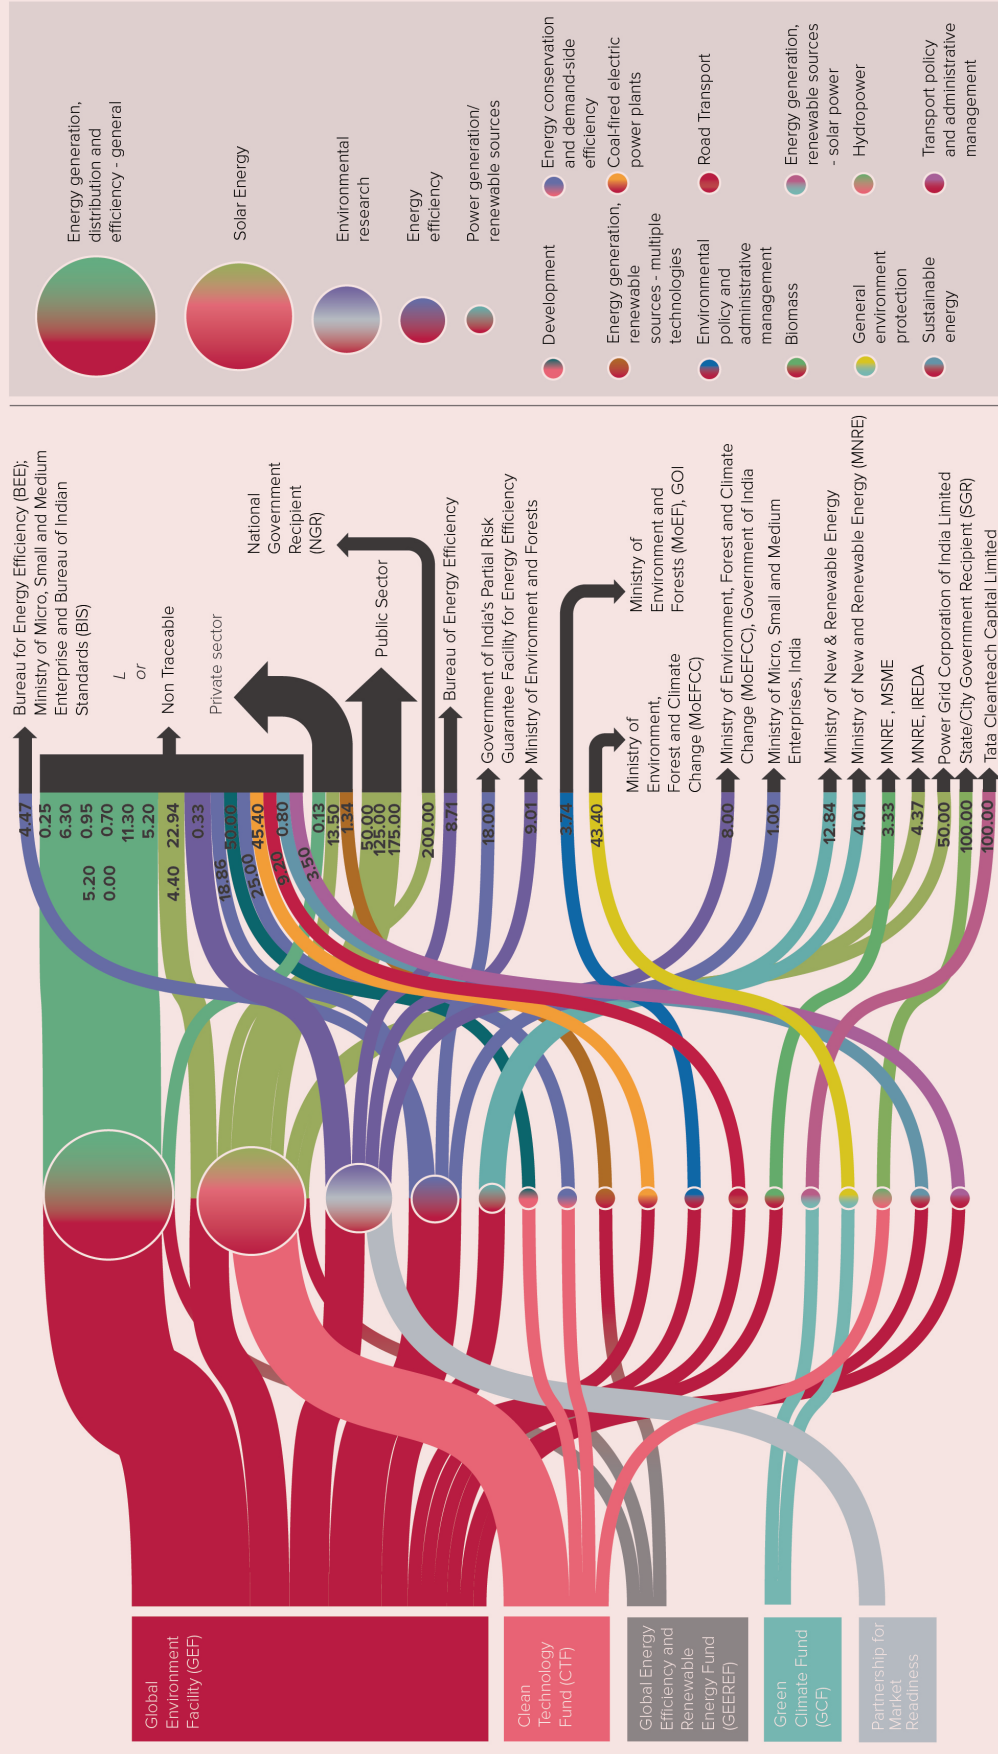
Energy generation, distribution and efficiency - general

Solar Energy

Environmental research

Energy efficiency

Power generation/ renewable sources

Development

Energy generation, renewable sources - multiple technologies

Environmental policy and administrative management

Biomass

General environment protection

Sustainable energy

Energy conservation and demand-side efficiency

Coal-fired electric power plants

Road Transport

Energy generation, renewable sources - solar power

Hydropower

Transport policy and administrative management

Bureau for Energy Efficiency (BEE); Ministry of Micro, Small and Medium Enterprise and Bureau of Indian Standards (BIS)

L or

Non Traceable

Private sector

National Government Recipient (NGR)

Public Sector

Bureau of Energy Efficiency

Government of India's Partial Risk Guarantee Facility for Energy Efficiency

Ministry of Environment and Forests

Ministry of Environment, Forest and Climate Change (MoEFCC)

Ministry of Environment and Forests (MoEF), GOI

Ministry of Environment, Forest and Climate Change (MoEFCC), Government of India

Ministry of Micro, Small and Medium Enterprises, India

Ministry of New & Renewable Energy

Ministry of New and Renewable Energy (MNRE)

MNRE , MSME

MNRE, IREDA

Power Grid Corporation of India Limited

State/City Government Recipient (SGR)

Tata Cleanteach Capital Limited

4.47
0.25
6.30
0.95
0.70
11.30
5.20
5.20
0.00
22.94
4.40
0.33
18.86
50.00
25.00
45.40
6.20
0.80
3.50
0.13
13.50
1.34
50.00
125.00
175.00
200.00
8.71
18.00
9.01
3.74
43.40
8.00
1.00
12.84
4.01
3.33
4.37
50.00
100.00
100.00

Global Environment Facility (GEF)

Clean Technology Fund (CTF)

Global Energy Efficiency and Renewable Energy Fund (GEEREF)

Green Climate Fund (GCF)

Partnership for Market Readiness